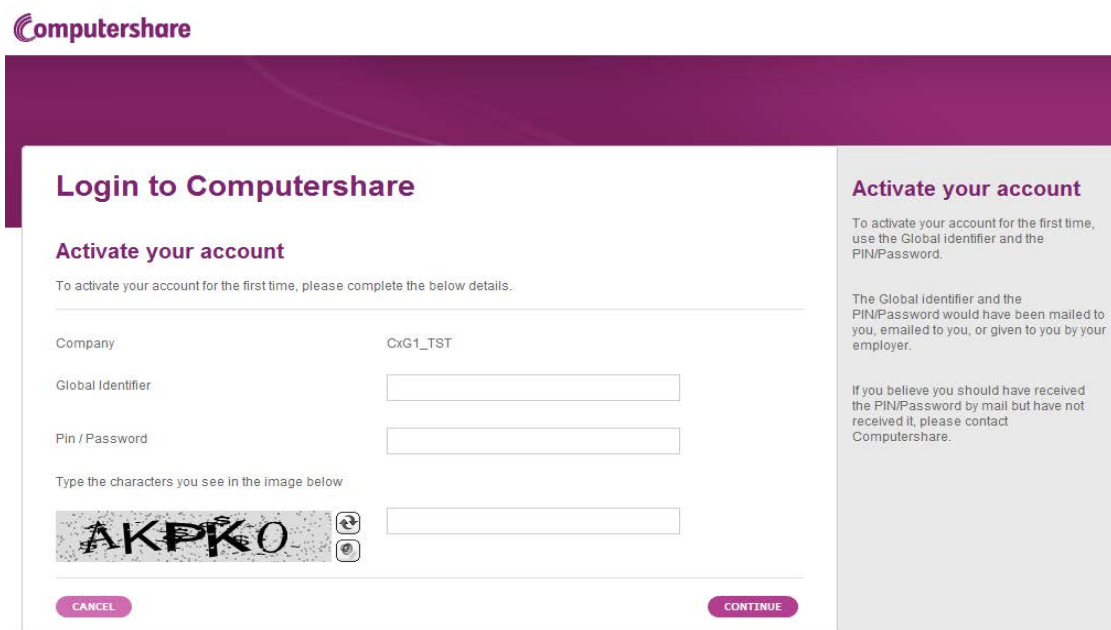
Computershare

Login to Computershare

Activate your account

To activate your account for the first time, please complete the below details.

Company CxG1_TST

Global Identifier

Pin / Password

Type the characters you see in the image below

AKPKO

CANCEL

CONTINUE

Activate your account

To activate your account for the first time, use the Global identifier and the PIN/Password.

The Global identifier and the PIN/Password would have been mailed to you, emailed to you, or given to you by your employer.

If you believe you should have received the PIN/Password by mail but have not received it, please contact Computershare.